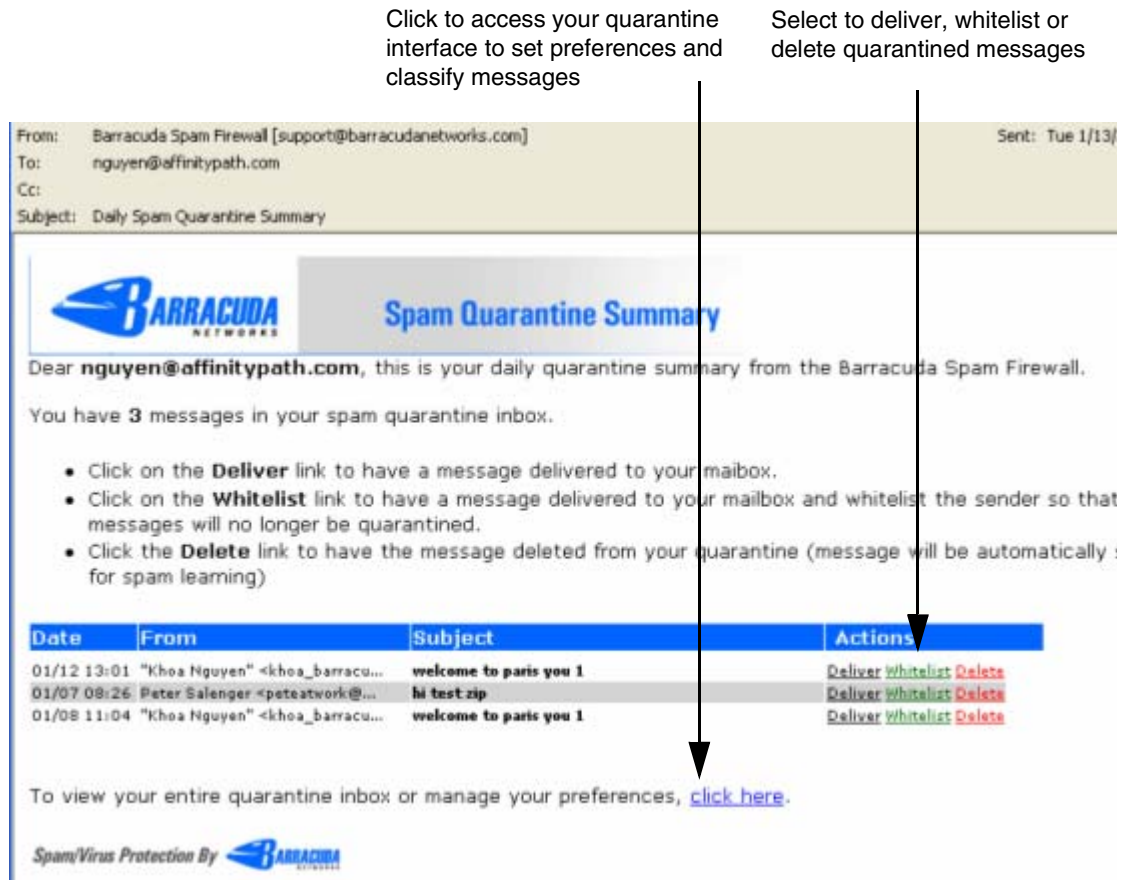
Click to access your quarantine interface to set preferences and classify messages

Select to deliver, whitelist or delete quarantined messages

From: Barracuda Spam Firewall [support@barracudanetworks.com]
To: nguyen@affinitypath.com
Cc:
Subject: Daily Spam Quarantine Summary

Sent: Tue 1/13/

BARRACUDA NETWORKS

Spam Quarantine Summary

Dear **nguyen@affinitypath.com**, this is your daily quarantine summary from the Barracuda Spam Firewall.

You have **3** messages in your spam quarantine inbox.

- Click on the **Deliver** link to have a message delivered to your maibox.
- Click on the **Whitelist** link to have a message delivered to your mailbox and whitelist the sender so that messages will no longer be quarantined.
- Click the **Delete** link to have the message deleted from your quarantine (message will be automatically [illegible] for spam learning)

| Date | From | Subject | Actions |
|---|---|---|---|
| 01/12 13:01 | "Khoa Nguyen" <khoa_barracu... | welcome to paris you 1 | Deliver Whitelist Delete |
| 01/07 08:26 | Peter Salenger <peteatwork@... | hi test zip | Deliver Whitelist Delete |
| 01/08 11:04 | "Khoa Nguyen" <khoa_barracu... | welcome to paris you 1 | Deliver Whitelist Delete |

To view your entire quarantine inbox or manage your preferences, click here.

Spam/Virus Protection By BARRACUDA